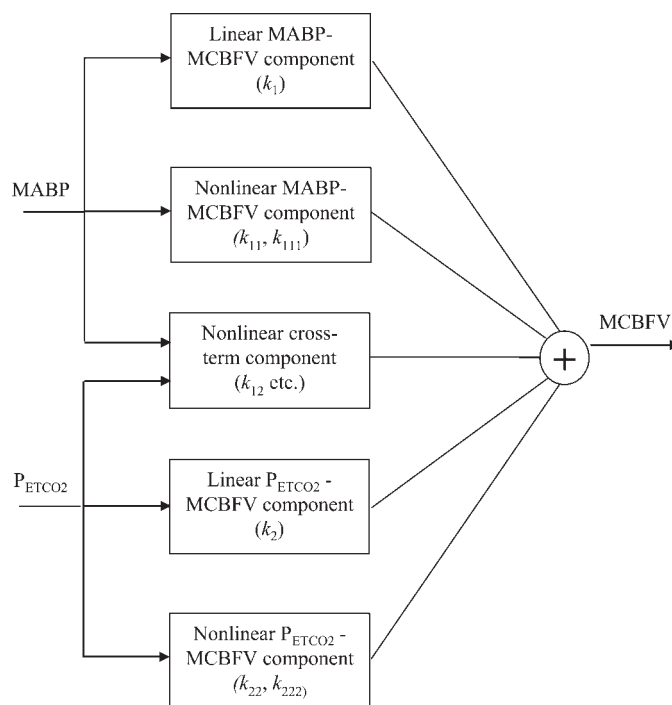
Linear MABP-MCBFV component ($k_1$)

MABP

Nonlinear MABP-MCBFV component ($k_{11}$, $k_{111}$)

Nonlinear cross-term component ($k_{12}$ etc.)

MCBFV

+

$P_{ETCO2}$

Linear $P_{ETCO2}$ - MCBFV component ($k_2$)

Nonlinear $P_{ETCO2}$ - MCBFV component ($k_{22}$, $k_{222}$)